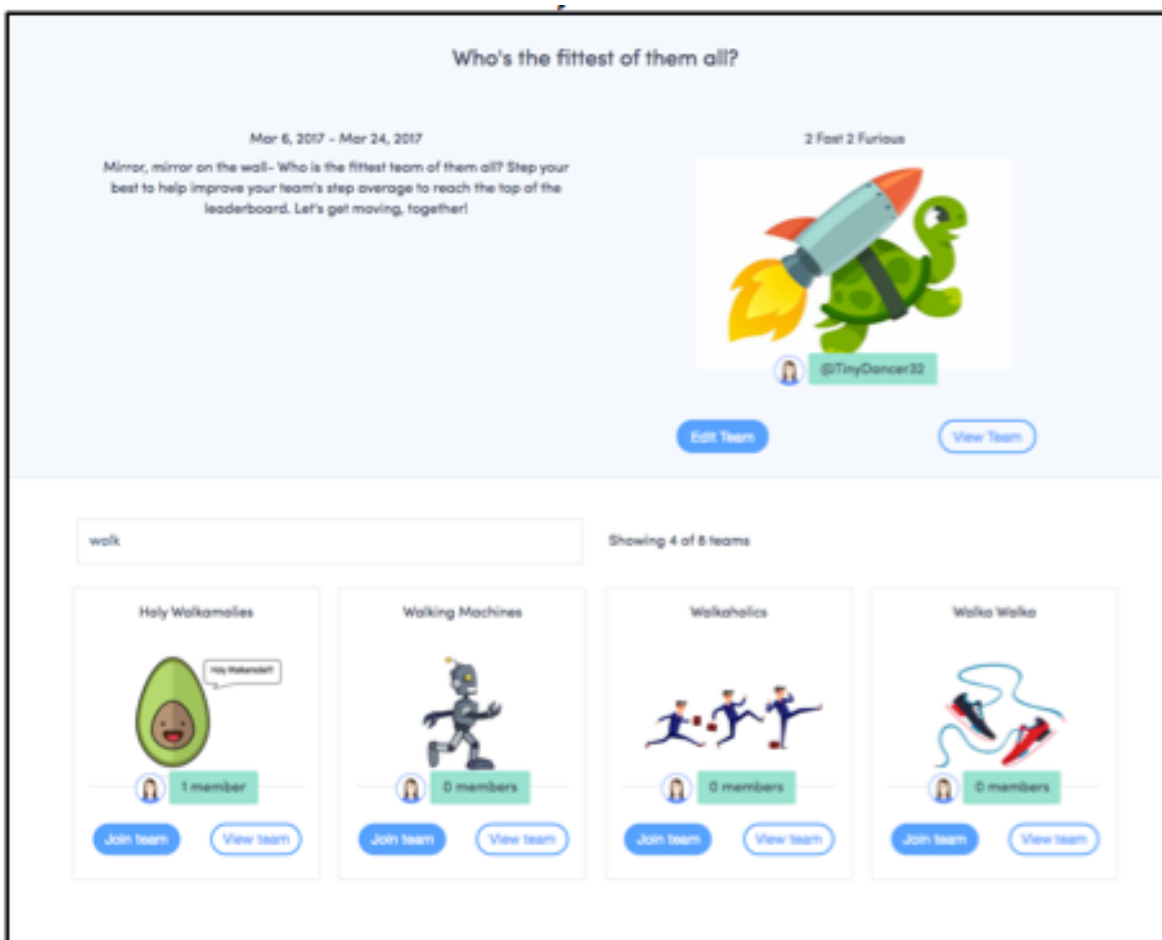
Who's the fittest of them all?

Mar 6, 2017 - Mar 24, 2017

Mirror, mirror on the wall- Who is the fittest team of them all? Step your best to help improve your team's step average to reach the top of the leaderboard. Let's get moving, together!

2 Fast 2 Furious

@TinyDancer32

Edit Team

View Team

walk

Showing 4 of 8 teams

Holy Walkamolies

Holy Walkamole!!

1 member

Join team

View team

Walking Machines

0 members

Join team

View team

Walkaholics

0 members

Join team

View team

Walka Walka

0 members

Join team

View team